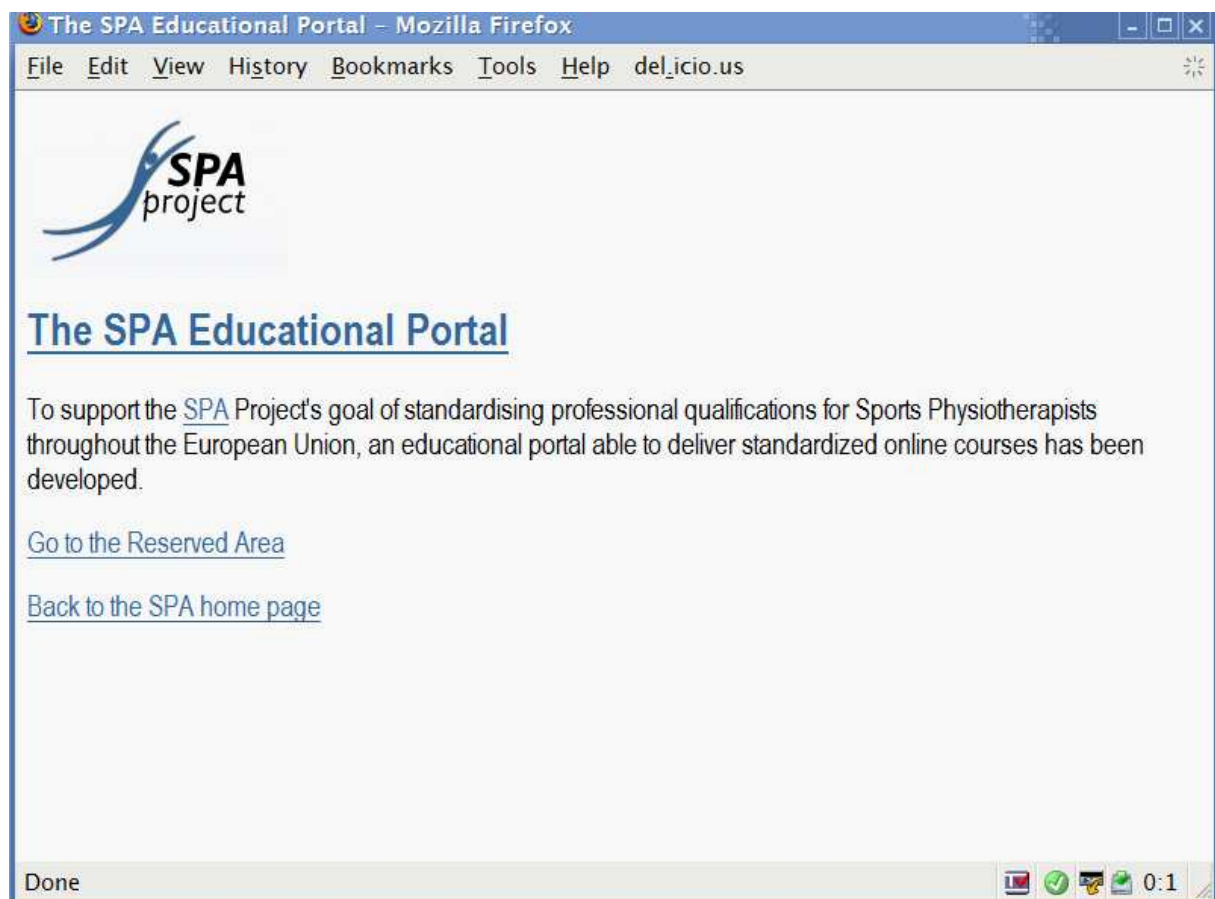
The SPA Educational Portal - Mozilla Firefox

File Edit View History Bookmarks Tools Help del.icio.us

SPA project

The SPA Educational Portal

To support the SPA Project's goal of standardising professional qualifications for Sports Physiotherapists throughout the European Union, an educational portal able to deliver standardized online courses has been developed.

Go to the Reserved Area

Back to the SPA home page

Done

0:1